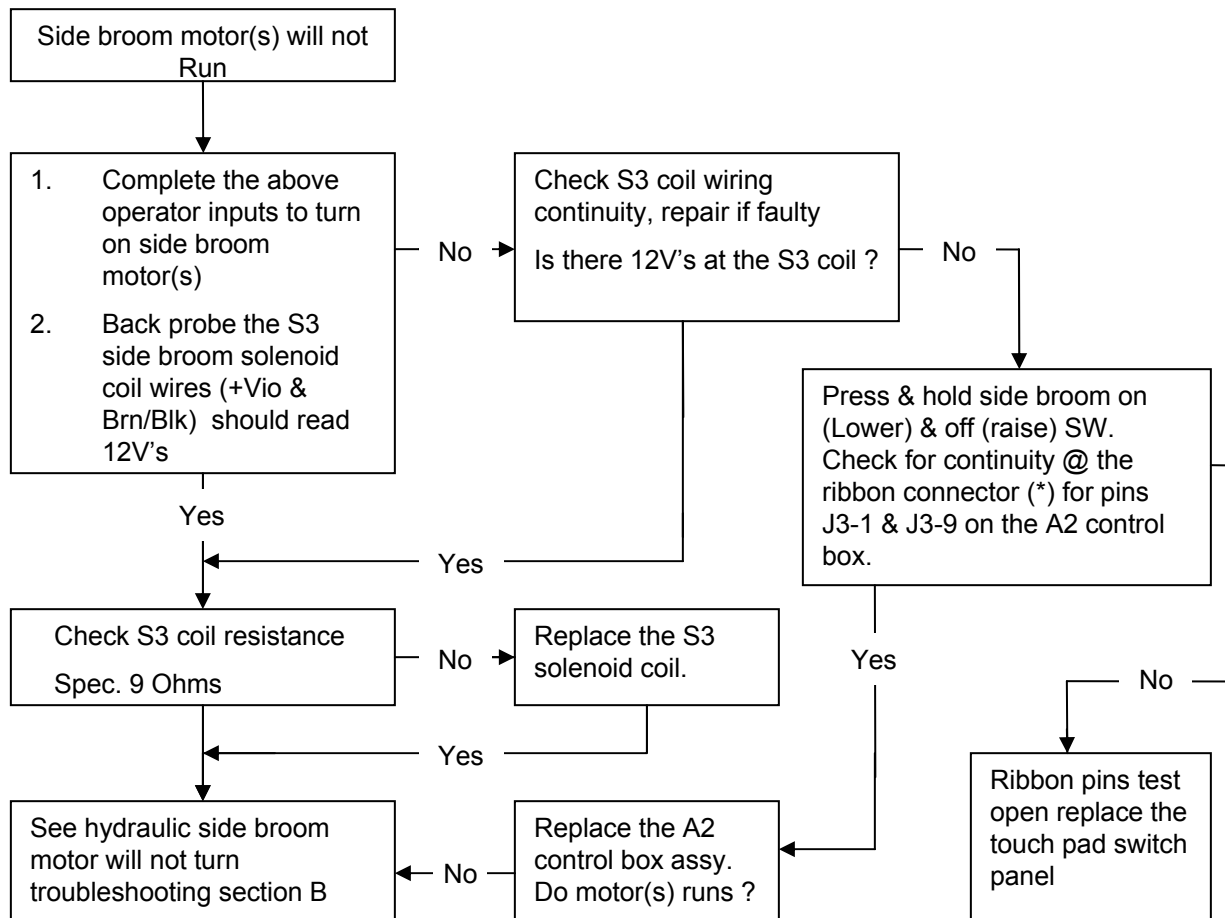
Side broom motor(s) will not Run

1. Complete the above operator inputs to turn on side broom motor(s)

2. Back probe the S3 side broom solenoid coil wires (+Vio & Brn/Blk) should read 12V's

No

Check S3 coil wiring continuity, repair if faulty

Is there 12V's at the S3 coil ?

No

Press & hold side broom on (Lower) & off (raise) SW. Check for continuity @ the ribbon connector (*) for pins J3-1 & J3-9 on the A2 control box.

Yes

Yes

Check S3 coil resistance

Spec. 9 Ohms

No

Replace the S3 solenoid coil.

Yes

Yes

No

Ribbon pins test open replace the touch pad switch panel

See hydraulic side broom motor will not turn troubleshooting section B

No

Replace the A2 control box assy. Do motor(s) runs ?